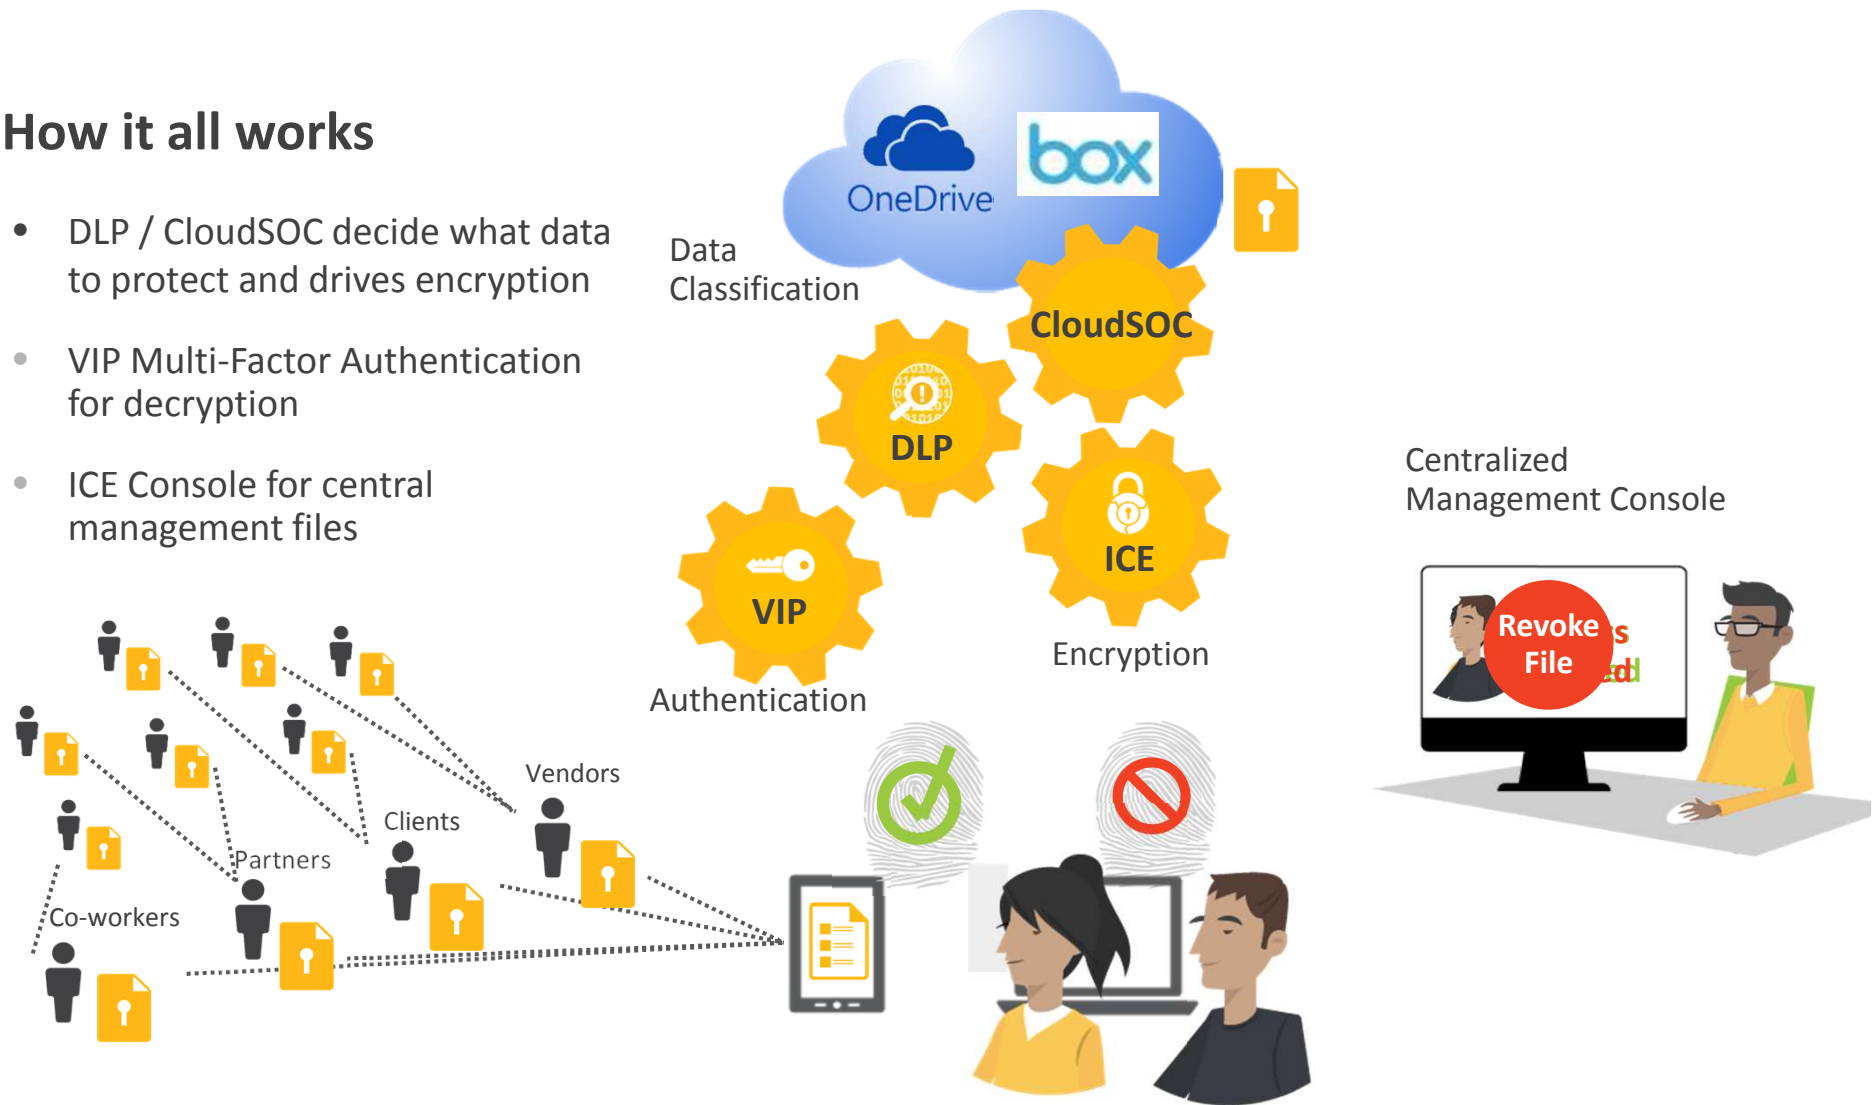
How it all works

- DLP / CloudSOC decide what data to protect and drives encryption

- VIP Multi-Factor Authentication for decryption

- ICE Console for central management files

OneDrive

box

Data Classification

CloudSOC

DLP

ICE

VIP

Encryption

Authentication

Centralized Management Console

Revoke File

Vendors

Clients

Partners

Co-workers